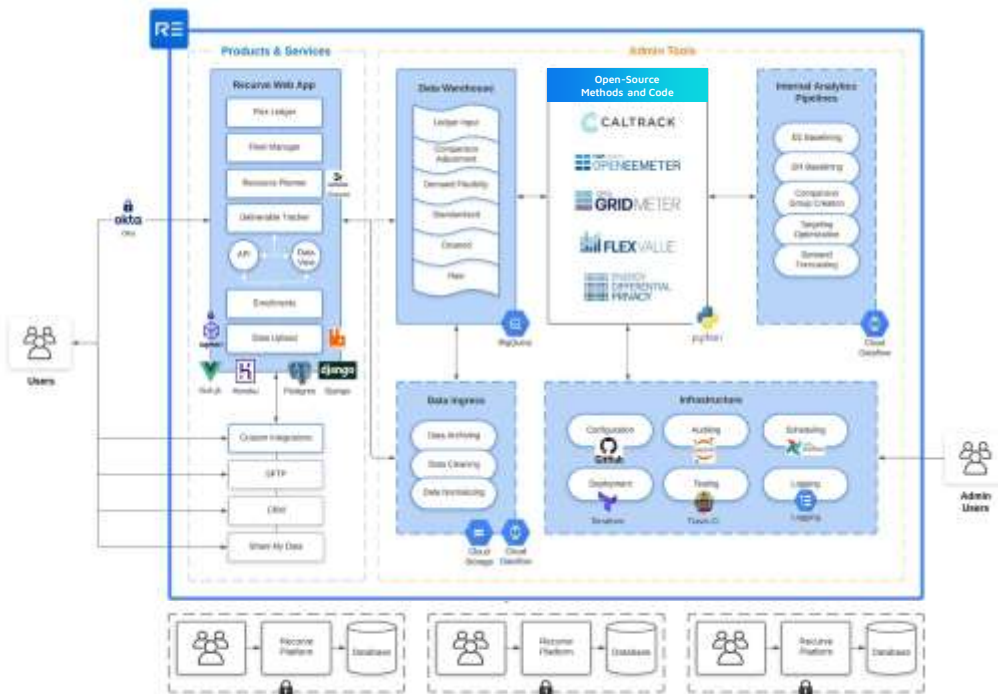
RE

Products & Services

Recurve Web App

Flex Ledger

Fleet Manager

Resource Planner

Deliverable Tracker

API

Data View

Enrollments

Data Upload

Vue.js

Heroku

Postgres

Django

okta

Users

Custom Integrations

SFTP

CBtd

Share My Data

Admin Tools

Data Warehouse

Ledger Input

Comparison Adjustment

Demand Flexibility

Standardized

Cleaned

Raw

BigQuery

Open-Source Methods and Code

CALTRACK

OPENEEMETER

GRIDMETER

FLEXVALUE

DIFFERENTIAL PRIVACY

python

Internal Analytics Pipelines

EE Baselining

DR Baselining

Comparison Group Creation

Targeting Optimization

Demand Forecasting

Cloud Dataflow

Data Ingress

Data Archiving

Data Cleaning

Data Normalizing

Cloud Storage

Cloud Dataflow

Infrastructure

Configuration

GitHub

Auditing

Scheduling

Deployment

Testing

Logging

Travis CI

Logging

Admin Users

Recurve Platform

Database

Recurve Platform

Database

Recurve Platform

Database